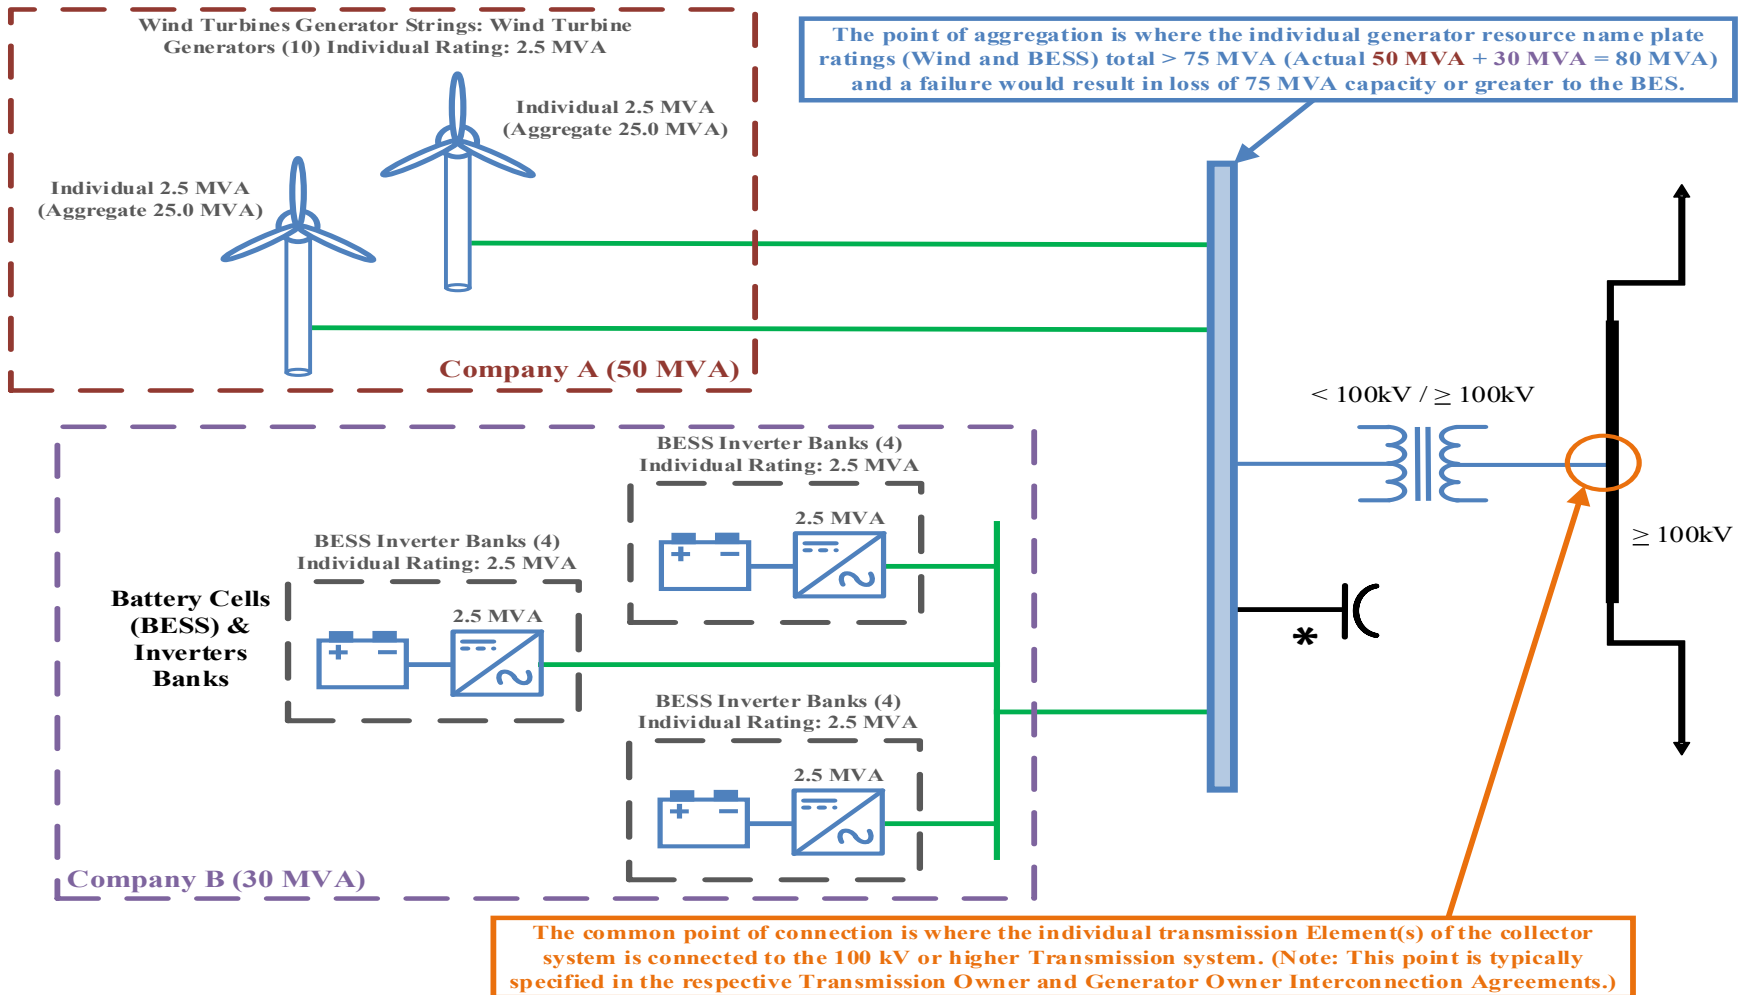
Wind Turbines Generator Strings: Wind Turbine Generators (10) Individual Rating: 2.5 MVA

Individual 2.5 MVA (Aggregate 25.0 MVA)

Individual 2.5 MVA (Aggregate 25.0 MVA)

Company A (50 MVA)

The point of aggregation is where the individual generator resource name plate ratings (Wind and BESS) total > 75 MVA (Actual 50 MVA + 30 MVA = 80 MVA) and a failure would result in loss of 75 MVA capacity or greater to the BES.

< 100kV / ≥ 100kV

≥ 100kV

*

BESS Inverter Banks (4) Individual Rating: 2.5 MVA

2.5 MVA

BESS Inverter Banks (4) Individual Rating: 2.5 MVA

2.5 MVA

Battery Cells (BESS) & Inverters Banks

BESS Inverter Banks (4) Individual Rating: 2.5 MVA

2.5 MVA

Company B (30 MVA)

The common point of connection is where the individual transmission Element(s) of the collector system is connected to the 100 kV or higher Transmission system. (Note: This point is typically specified in the respective Transmission Owner and Generator Owner Interconnection Agreements.)